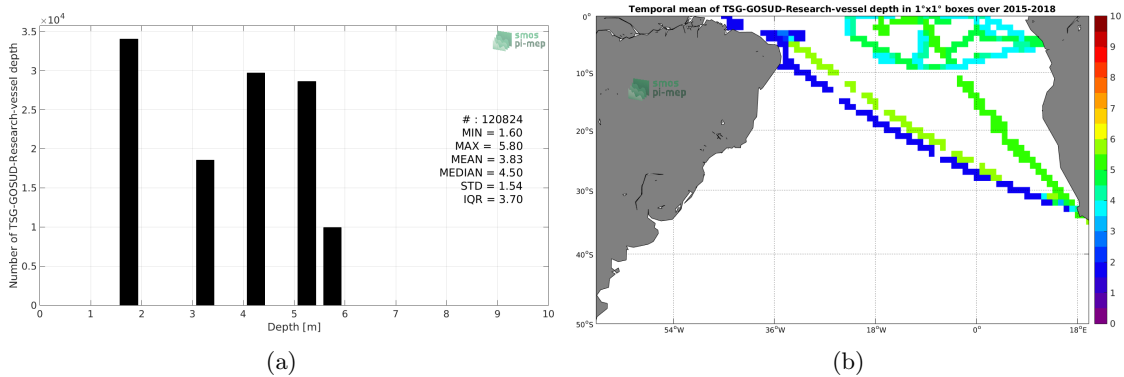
$\times 10^4$

3.5

3

2.5

2

1.5

1

0.5

0

Number of TSG-GOSUD-Research-vessel depth

smos pi-mep

# : 120824
MIN = 1.60
MAX = 5.80
MEAN = 3.83
MEDIAN = 4.50
STD = 1.54
IQR = 3.70

0 1 2 3 4 5 6 7 8 9 10

Depth [m]

(a)

Temporal mean of TSG-GOSUD-Research-vessel depth in 1°x1° boxes over 2015-2018

0°

10°S

20°S

30°S

40°S

50°S

54°W 36°W 18°W 0° 18°E

smos pi-mep

10
9
8
7
6
5
4
3
2
1
0

(b)